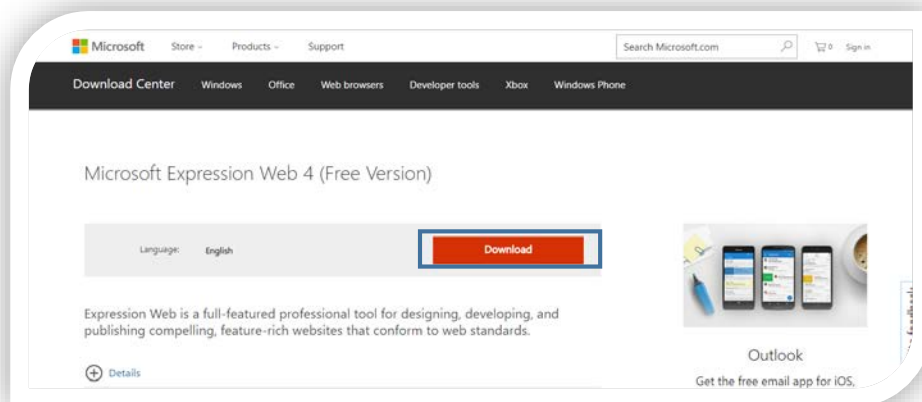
Microsoft Store Products Support

Search Microsoft.com

0 Sign in

Download Center Windows Office Web browsers Developer tools Xbox Windows Phone

Microsoft Expression Web 4 (Free Version)

Language: English

Download

Expression Web is a full-featured professional tool for designing, developing, and publishing compelling, feature-rich websites that conform to web standards.

Details

Outlook

Get the free email app for iOS,